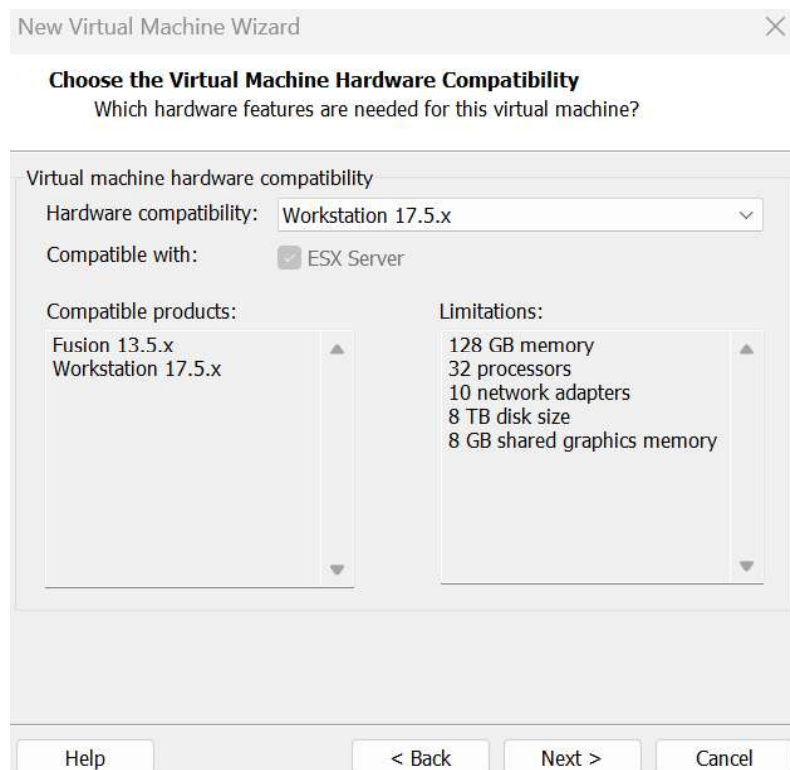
New Virtual Machine Wizard

Choose the Virtual Machine Hardware Compatibility
Which hardware features are needed for this virtual machine?

Virtual machine hardware compatibility
Hardware compatibility: Workstation 17.5.x
Compatible with: ESX Server

Compatible products:
Fusion 13.5.x
Workstation 17.5.x

Limitations:
128 GB memory
32 processors
10 network adapters
8 TB disk size
8 GB shared graphics memory

Help
< Back
Next >
Cancel